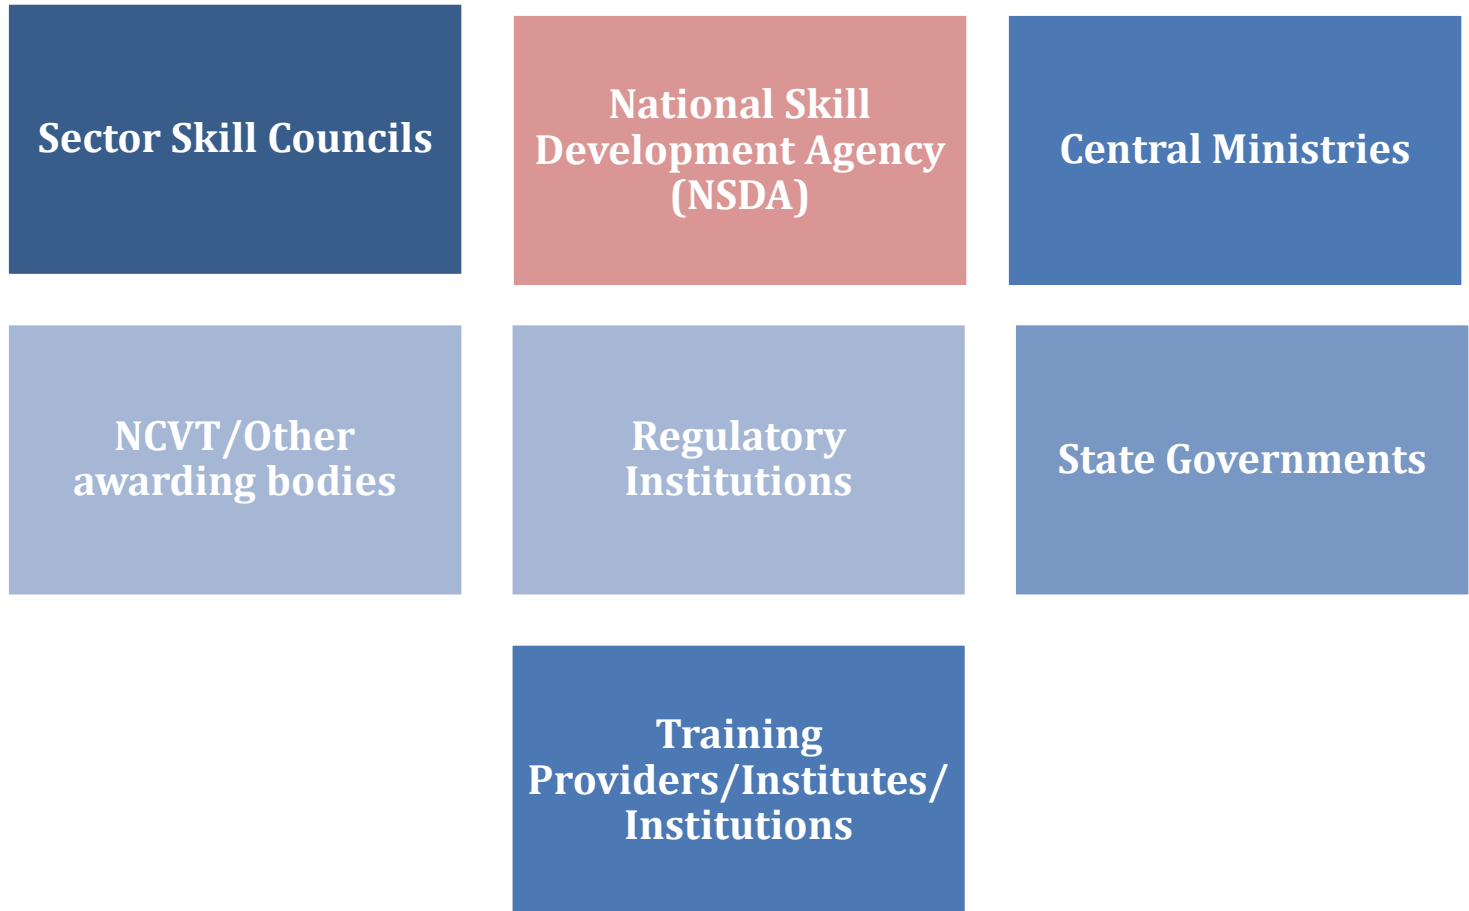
Sector Skill Councils

National Skill Development Agency (NSDA)

Central Ministries

NCVT/Other awarding bodies

Regulatory Institutions

State Governments

Training Providers/Institutes/ Institutions